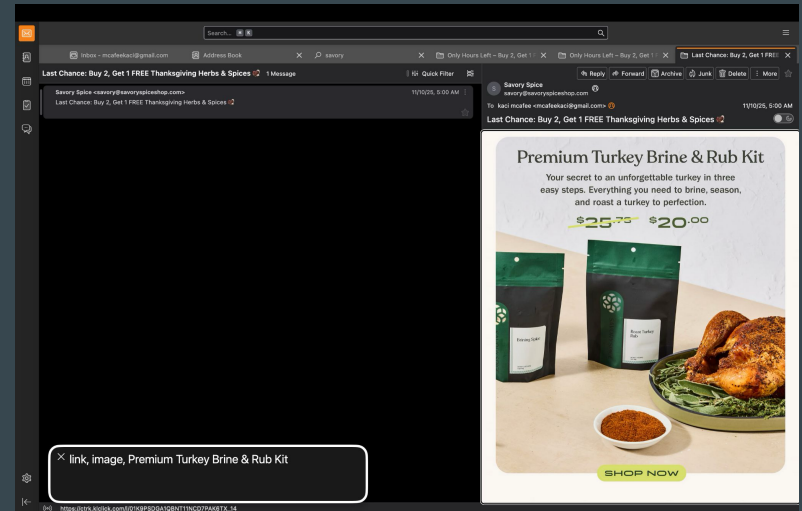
Search...

Inbox - mcafeekaci@gmail.com
Address Book
savory
Only Hours Left – Buy 2, Get 1
Only Hours Left – Buy 2, Get 1
Last Chance: Buy 2, Get 1 FREE

Last Chance: Buy 2, Get 1 FREE Thanksgiving Herbs & Spices 🦃 1 Message
Quick Filter

Savory Spice <savory@savoryspiceshop.com> 11/10/25, 5:00 AM
Last Chance: Buy 2, Get 1 FREE Thanksgiving Herbs & Spices 🦃

Reply Forward Archive Junk Delete More

Savory Spice
savory@savoryspiceshop.com
To kaci mcafee <mcafeekaci@gmail.com> 11/10/25, 5:00 AM
Last Chance: Buy 2, Get 1 FREE Thanksgiving Herbs & Spices 🦃

Premium Turkey Brine & Rub Kit
Your secret to an unforgettable turkey in three easy steps. Everything you need to brine, season, and roast a turkey to perfection.
$25.75 $20.00

Turkey Spice
Roast Turkey Rub

SHOP NOW

link, image, Premium Turkey Brine & Rub Kit

https://ctrk.klclick.com/l/01K9PSDGA1QBNT11NCD7PAK6TX_14